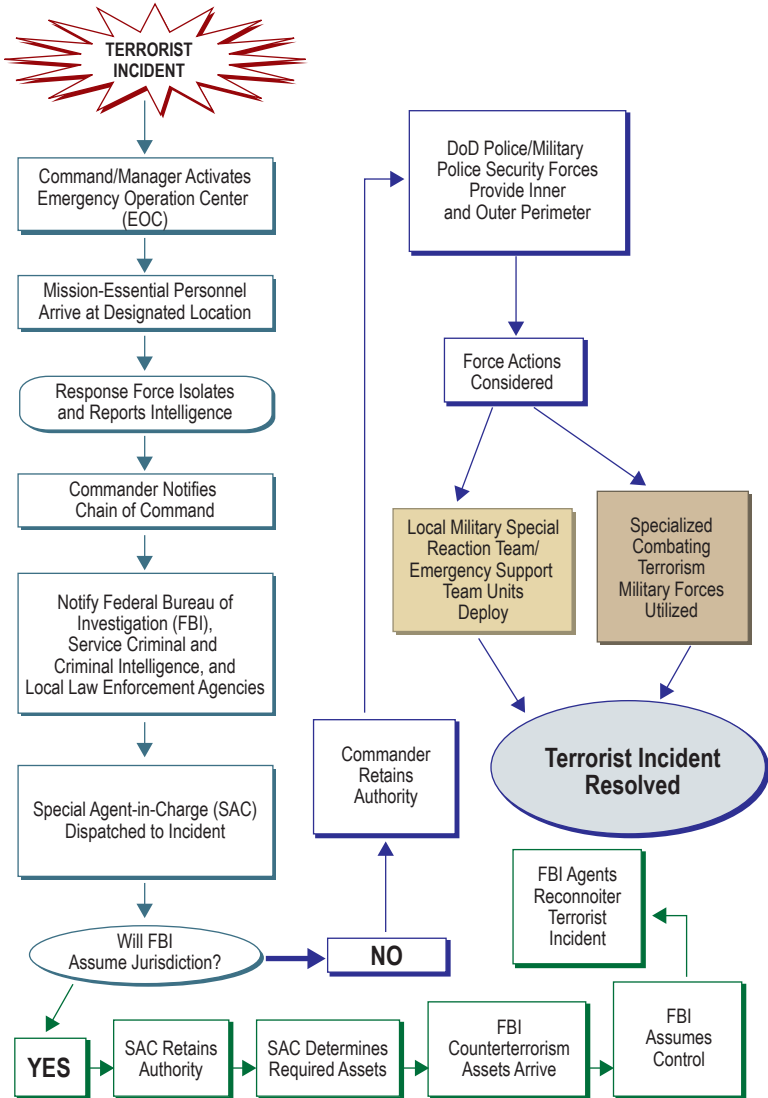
TERRORIST INCIDENT

Command/Manager Activates Emergency Operation Center (EOC)

Mission-Essential Personnel Arrive at Designated Location

Response Force Isolates and Reports Intelligence

Commander Notifies Chain of Command

Notify Federal Bureau of Investigation (FBI), Service Criminal and Criminal Intelligence, and Local Law Enforcement Agencies

Special Agent-in-Charge (SAC) Dispatched to Incident

Will FBI Assume Jurisdiction?

NO

Commander Retains Authority

DoD Police/Military Police Security Forces Provide Inner and Outer Perimeter

Force Actions Considered

Local Military Special Reaction Team/ Emergency Support Team Units Deploy

Specialized Combating Terrorism Military Forces Utilized

Terrorist Incident Resolved

FBI Agents Reconnoiter Terrorist Incident

YES

SAC Retains Authority

SAC Determines Required Assets

FBI Counterterrorism Assets Arrive

FBI Assumes Control